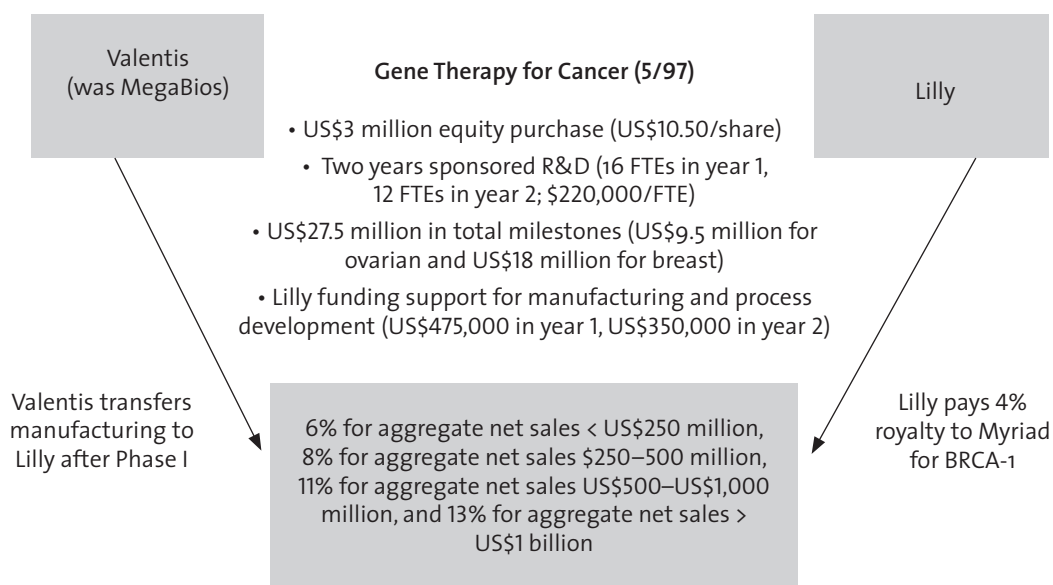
Valentis
(was MegaBios)

Gene Therapy for Cancer (5/97)

Lilly

• US$3 million equity purchase (US$10.50/share)

• Two years sponsored R&D (16 FTEs in year 1, 12 FTEs in year 2; $220,000/FTE)

• US$27.5 million in total milestones (US$9.5 million for ovarian and US$18 million for breast)

• Lilly funding support for manufacturing and process development (US$475,000 in year 1, US$350,000 in year 2)

Valentis transfers manufacturing to Lilly after Phase I

6% for aggregate net sales < US$250 million, 8% for aggregate net sales $250–500 million, 11% for aggregate net sales US$500–US$1,000 million, and 13% for aggregate net sales > US$1 billion

Lilly pays 4% royalty to Myriad for BRCA-1